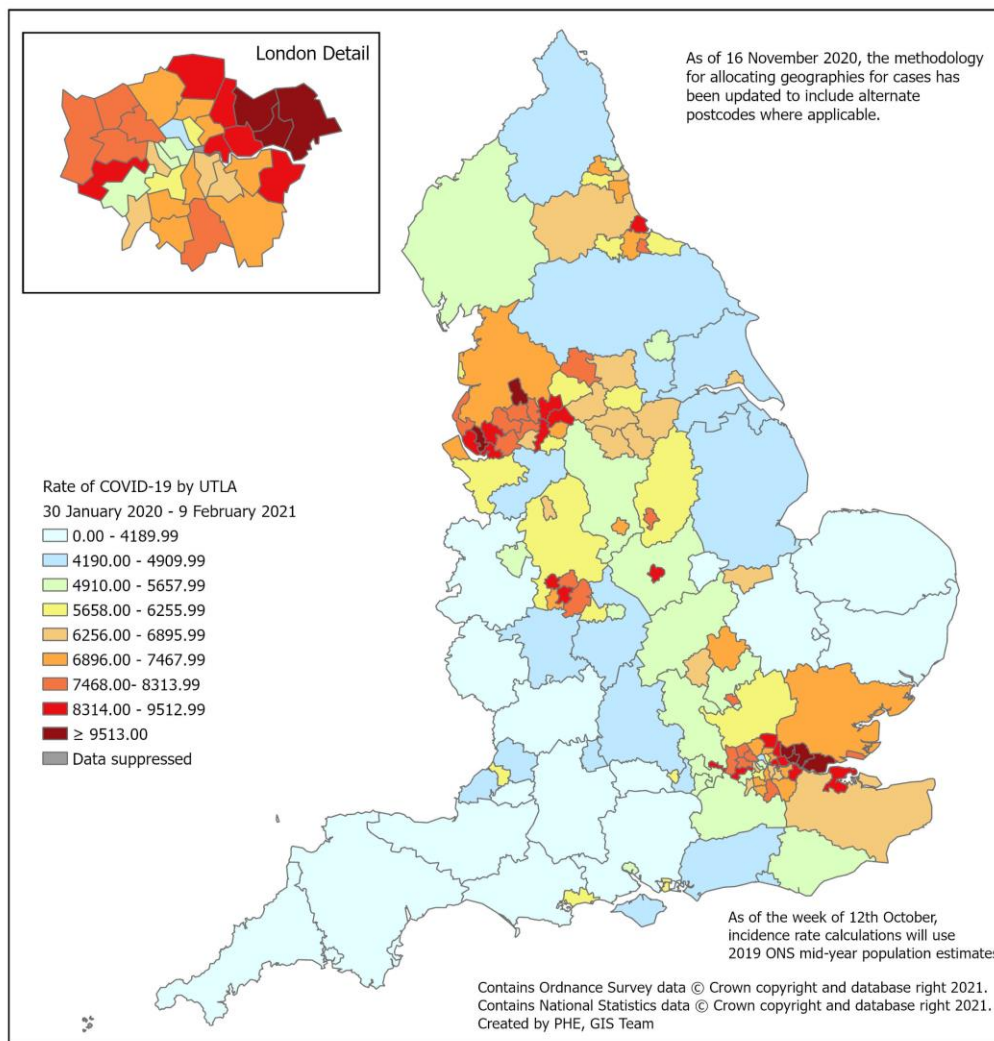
London Detail

As of 16 November 2020, the methodology for allocating geographies for cases has been updated to include alternate postcodes where applicable.

Rate of COVID-19 by UTLA
30 January 2020 - 9 February 2021
0.00 - 4189.99
4190.00 - 4909.99
4910.00 - 5657.99
5658.00 - 6255.99
6256.00 - 6895.99
6896.00 - 7467.99
7468.00- 8313.99
8314.00 - 9512.99
≥ 9513.00
Data suppressed

As of the week of 12th October, incidence rate calculations will use 2019 ONS mid-year population estimates

Contains Ordnance Survey data © Crown copyright and database right 2021.
Contains National Statistics data © Crown copyright and database right 2021.
Created by PHE, GIS Team